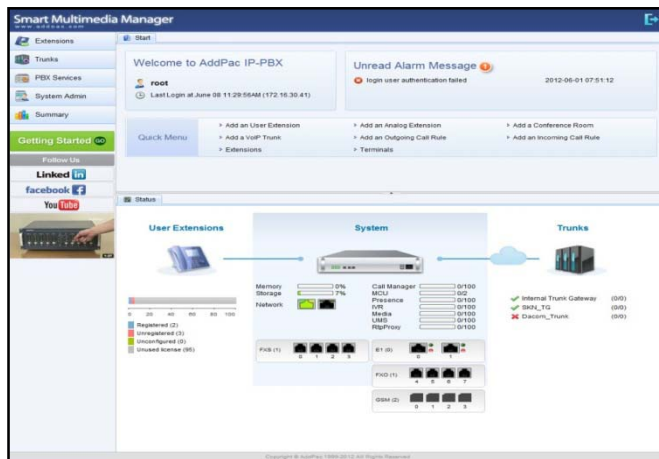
Smart Multimedia Manager
www.addpac.com

Extensions
Trunks
PBX Services
System Admin
Summary

Getting Started GO
Follow Us
Linked in
facebook
YouTube

Start

Welcome to AddPac IP-PBX
root
Last Login at June 08 11:29:56AM (172.16.30.41)

Unread Alarm Message 1
login user authentication failed 2012-06-01 07:51:12

Quick Menu
Add an User Extension
Add a VoIP Trunk
Extensions
Add an Analog Extension
Add an Outgoing Call Rule
Terminals
Add a Conference Room
Add an Incoming Call Rule

Status

User Extensions
System
Trunks

0 20 40 60 80 100
Registered (2)
Unregistered (3)
Unconfigured (0)
Unused license (95)

Memory 0%
Storage 7%
Network

Call Manager 0/100
MCU 0/2
Presence 0/100
IVR 0/100
Media 0/100
UMS 0/100
RtpProxy 0/100

FXS (1) 0 1 2 3
E1 (0) 0 1
FXO (1) 4 5 6 7
GSM (2) 0 1 2 3

Internal Trunk Gateway (0/0)
SKN_TG (0/0)
Dacom_Trunk (0/0)

Copyright © AddPac 1999-2012 All Rights Reserved